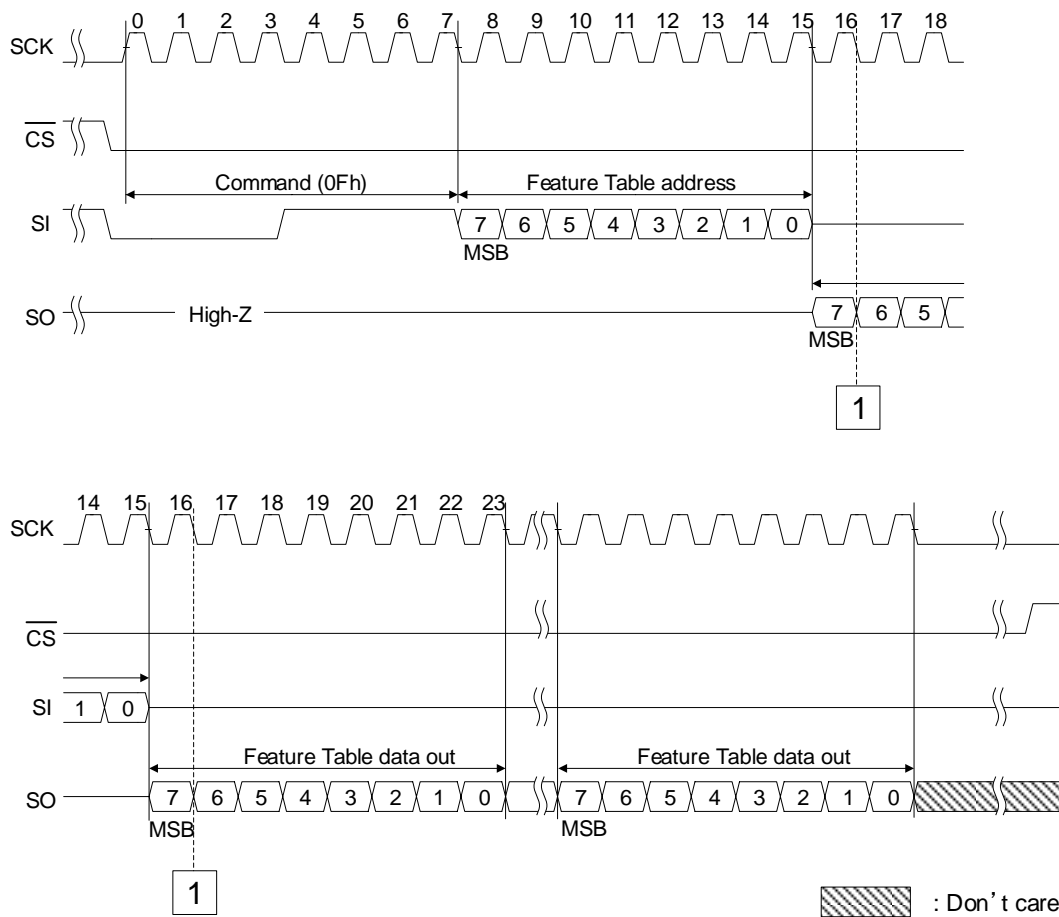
SCK 0 1 2 3 4 5 6 7 8 9 10 11 12 13 14 15 16 17 18

$\overline{CS}$

Command (0Fh)

Feature Table address

SI 7 6 5 4 3 2 1 0
MSB

SO High-Z 7 6 5
MSB

1

SCK 14 15 16 17 18 19 20 21 22 23

$\overline{CS}$

SI 1 0

Feature Table data out

Feature Table data out

SO 7 6 5 4 3 2 1 0 7 6 5 4 3 2 1 0
MSB MSB

1

: Don't care